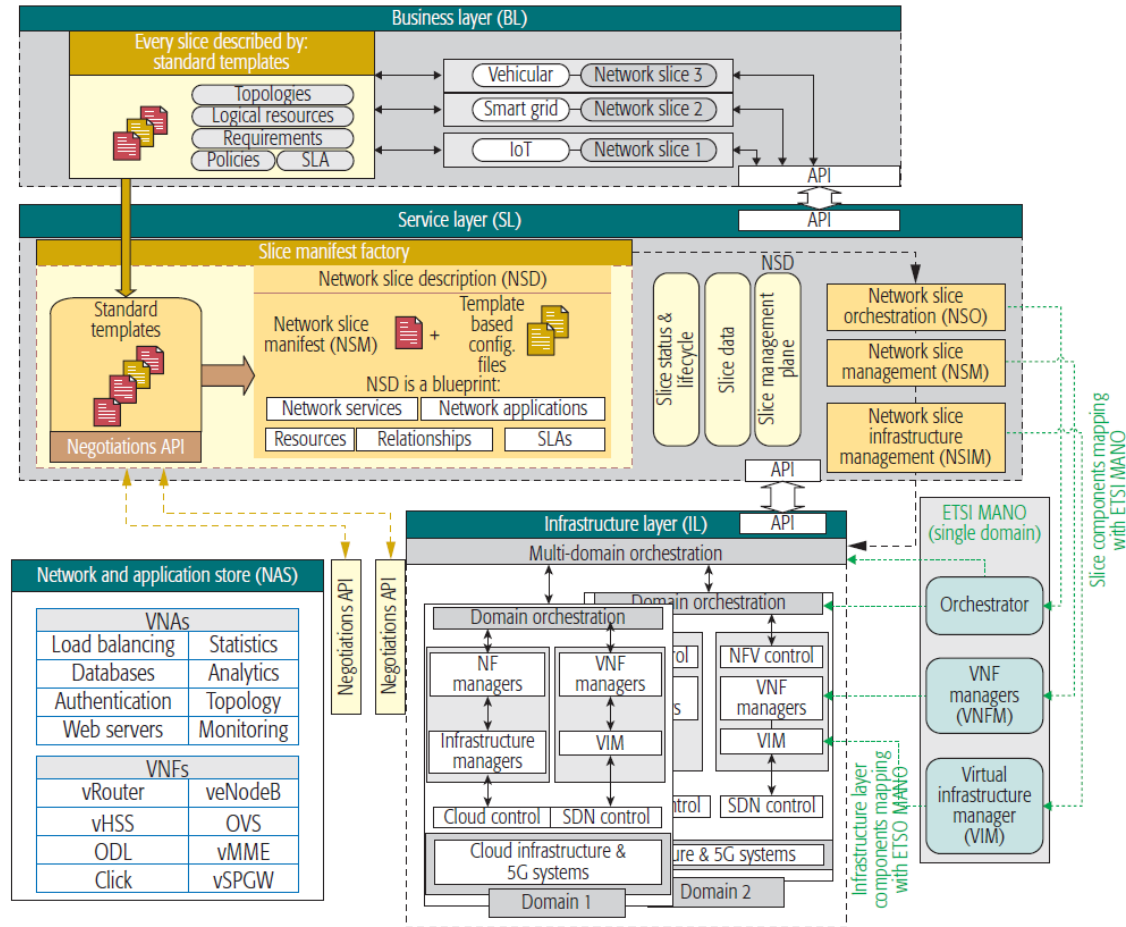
Business layer (BL)

Every slice described by: standard templates

Topologies
Logical resources
Requirements
Policies
SLA

Vehicular
Network slice 3
Smart grid
Network slice 2
IoT
Network slice 1

API
API

Service layer (SL)

Slice manifest factory

Standard templates

Negotiations API

Network slice description (NSD)

Network slice manifest (NSM)
+
Template based config. files

NSD is a blueprint:

| Network services | Network applications |
|---|---|

| Resources | Relationships | SLAs |
|---|---|---|

NSD

Slice status & lifecycle
Slice data
Slice management plane

Network slice orchestration (NSO)
Network slice management (NSM)
Network slice infrastructure management (NSIM)

Slice components mapping with ETSI MANO

API
API

Infrastructure layer (IL)

Multi-domain orchestration

Network and application store (NAS)

VNAs

| Load balancing | Statistics |
|---|---|
| Databases | Analytics |
| Authentication | Topology |
| Web servers | Monitoring |

VNFs

| vRouter | veNodeB |
|---|---|
| vHSS | OVS |
| ODL | vMME |
| Click | vSPGW |

Negotiations API
Negotiations API

Domain orchestration
NF managers
Infrastructure managers
VNF managers
VIM
Cloud control
SDN control
Cloud infrastructure & 5G systems
Domain 1

Domain orchestration
ntrol
s
NFV control
VNF managers
VIM
ntrol
SDN control
ure & 5G systems
Domain 2

ETSI MANO (single domain)

Orchestrator
VNF managers (VNFM)
Virtual infrastructure manager (VIM)

Infrastructure layer components mapping with ETSO MANO